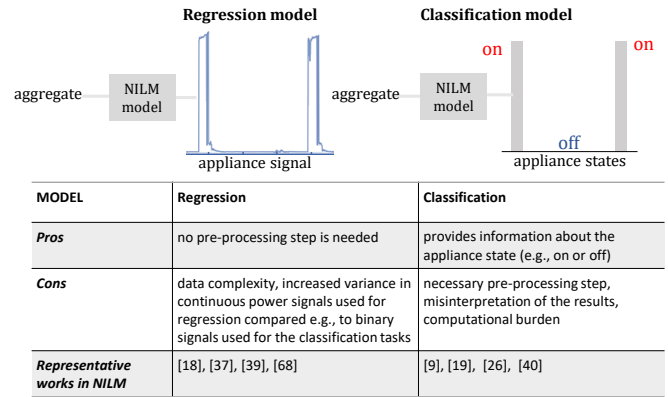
Regression model

aggregate

NILM model

appliance signal

Classification model

aggregate

NILM model

on

on

off

appliance states

| MODEL | Regression | Classification |
|---|---|---|
| *Pros* | no pre-processing step is needed | provides information about the appliance state (e.g., on or off) |
| *Cons* | data complexity, increased variance in continuous power signals used for regression compared e.g., to binary signals used for the classification tasks | necessary pre-processing step, misinterpretation of the results, computational burden |
| *Representative works in NILM* | [18], [37], [39], [68] | [9], [19], [26], [40] |